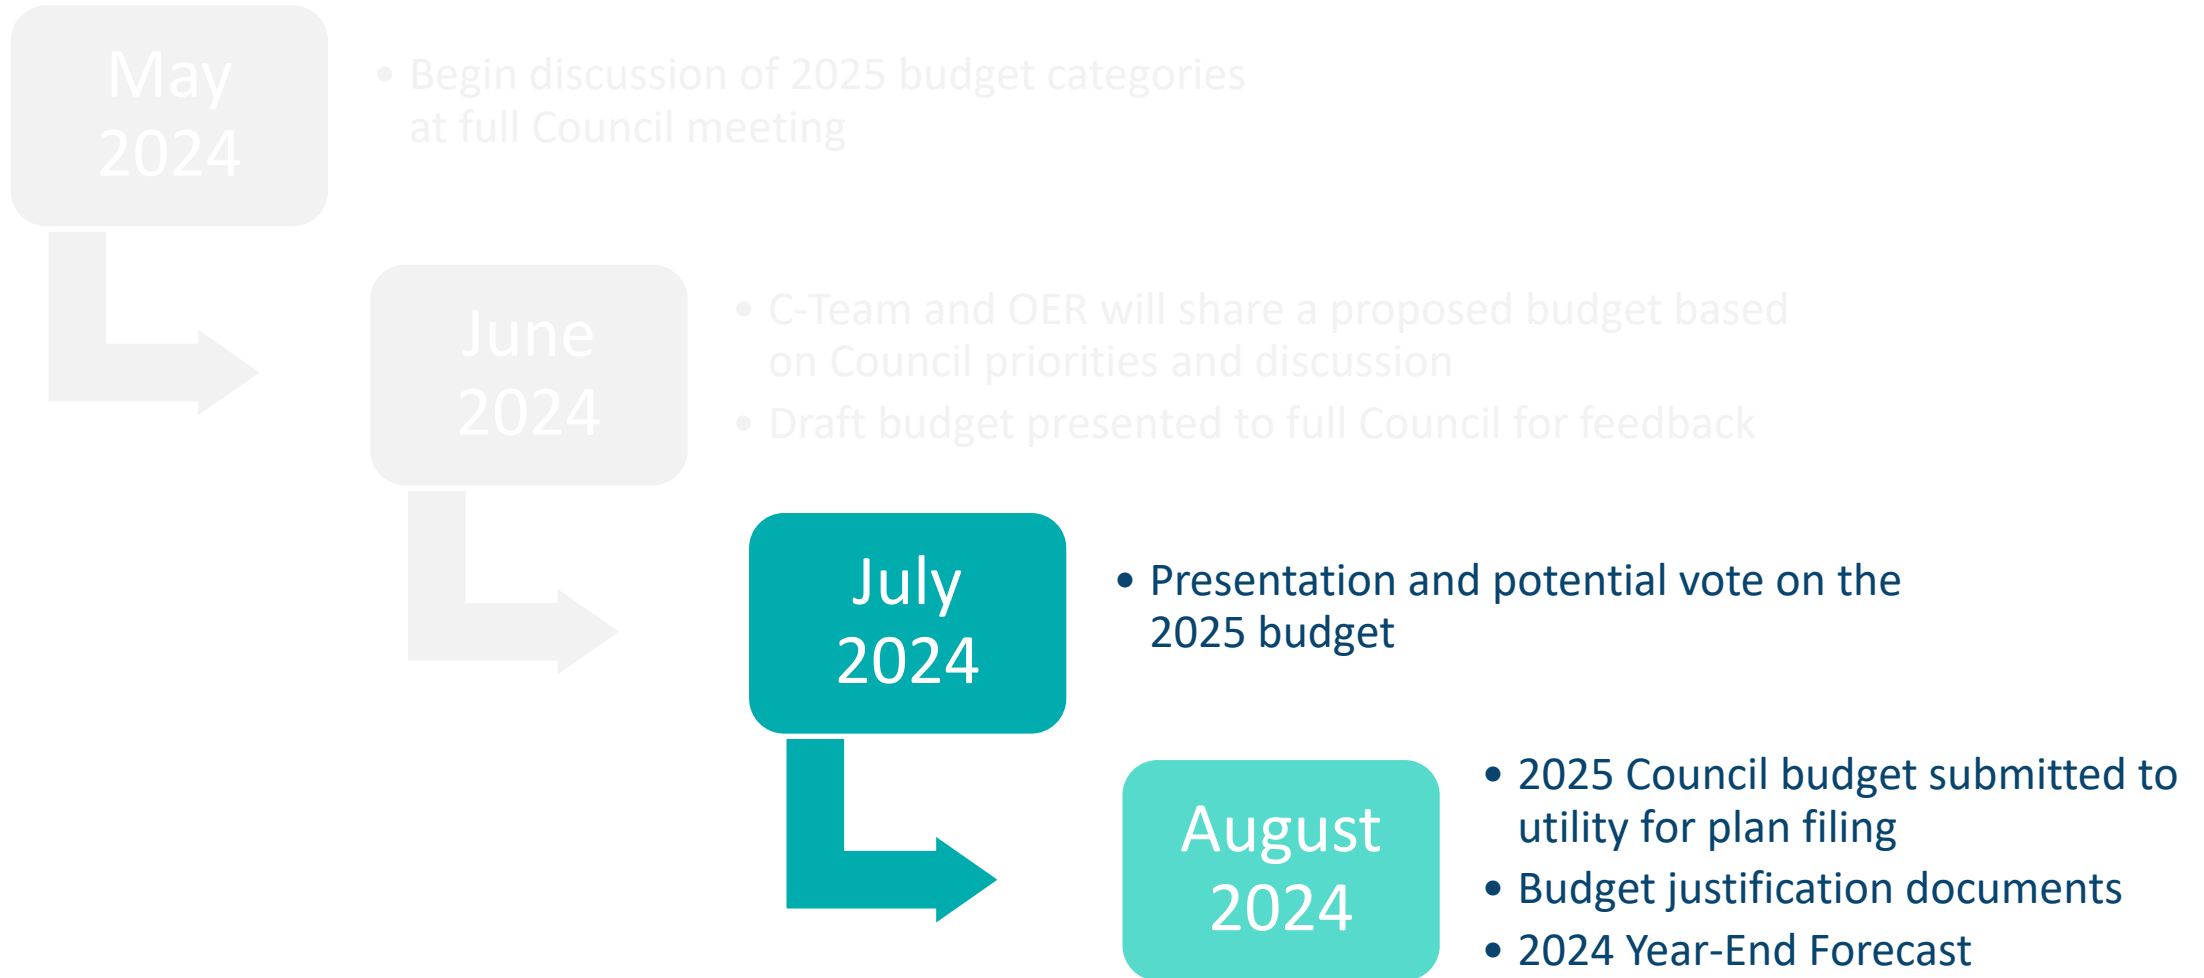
May 2024

• Begin discussion of 2025 budget categories at full Council meeting

June 2024

• C-Team and OER will share a proposed budget based on Council priorities and discussion
• Draft budget presented to full Council for feedback

July 2024

• Presentation and potential vote on the 2025 budget

August 2024

• 2025 Council budget submitted to utility for plan filing
• Budget justification documents
• 2024 Year-End Forecast